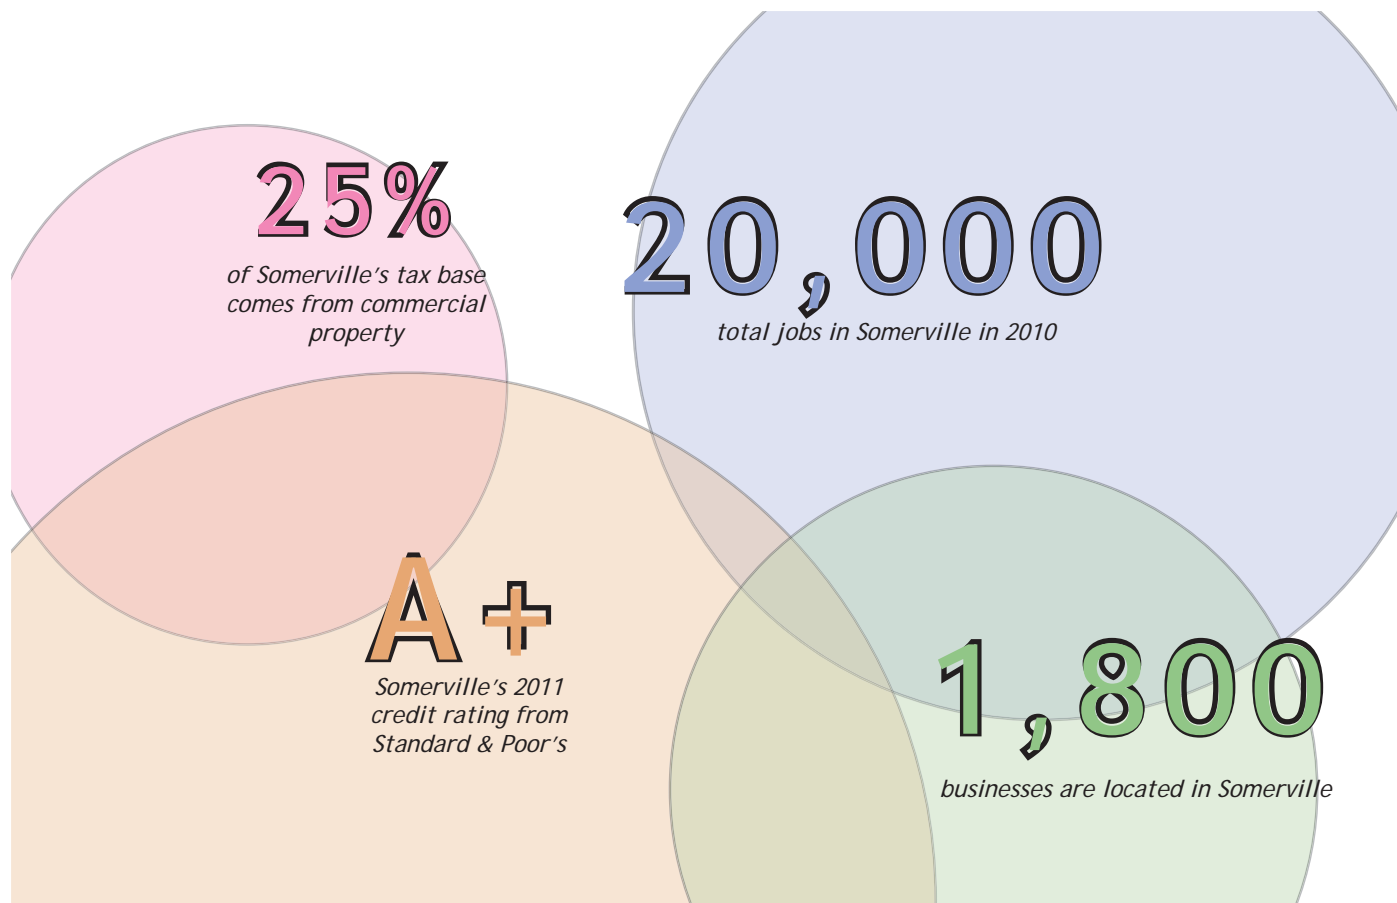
25%
of Somerville’s tax base comes from commercial property

20,000
total jobs in Somerville in 2010

A+
Somerville’s 2011 credit rating from Standard & Poor’s

1,800
businesses are located in Somerville